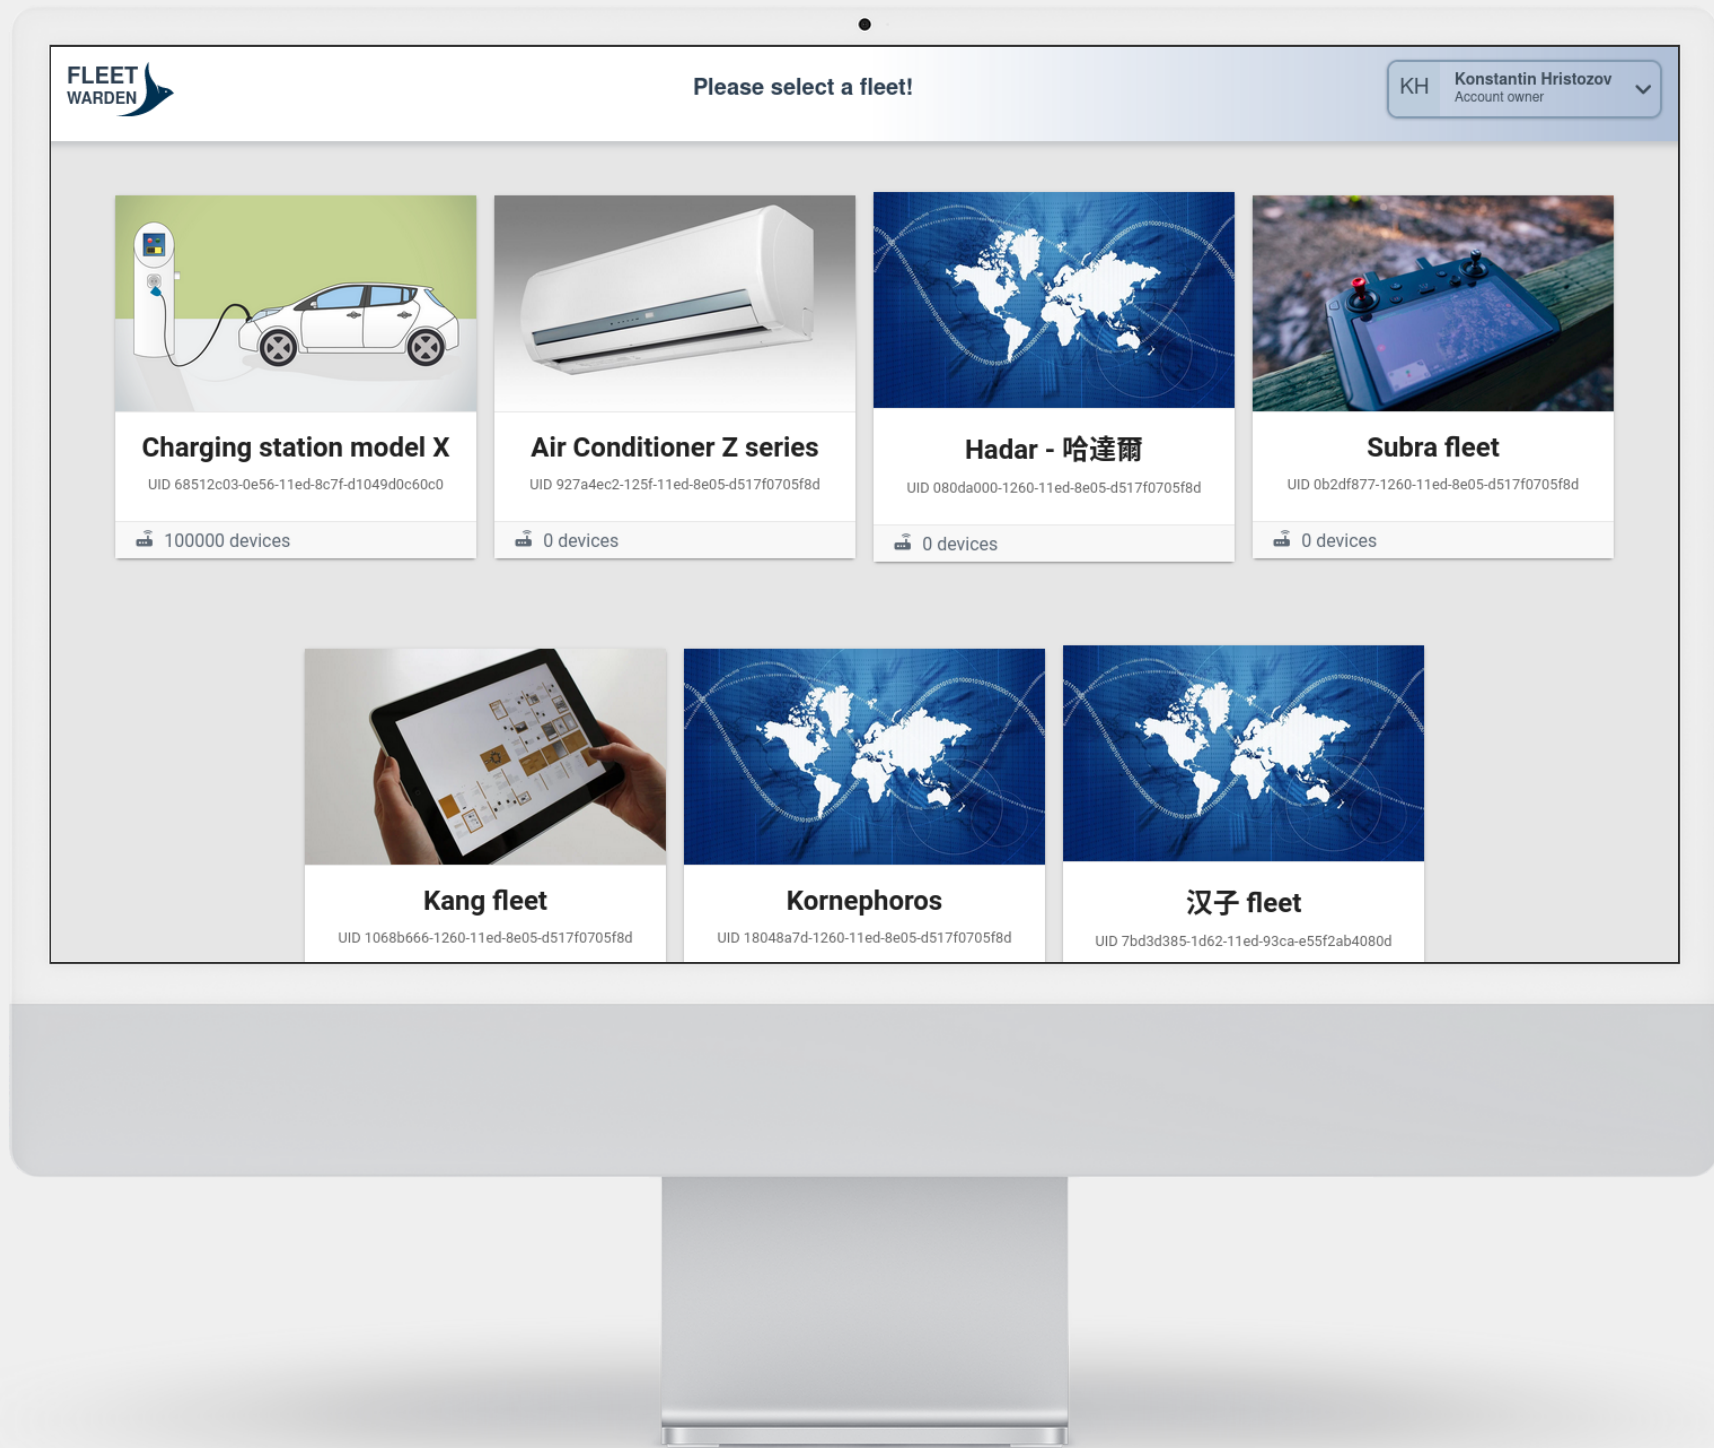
FLEET WARDEN

Please select a fleet!

KH Konstantin Hristozov
Account owner

Charging station model X
UID 68512c03-0e56-11ed-8c7f-d1049d0c60c0
100000 devices

Air Conditioner Z series
UID 927a4ec2-125f-11ed-8e05-d517f0705f8d
0 devices

Hadar - 哈達爾
UID 080da000-1260-11ed-8e05-d517f0705f8d
0 devices

Subra fleet
UID 0b2df877-1260-11ed-8e05-d517f0705f8d
0 devices

Kang fleet
UID 1068b666-1260-11ed-8e05-d517f0705f8d

Kornephoros
UID 18048a7d-1260-11ed-8e05-d517f0705f8d

汉子 fleet
UID 7bd3d385-1d62-11ed-93ca-e55f2ab4080d